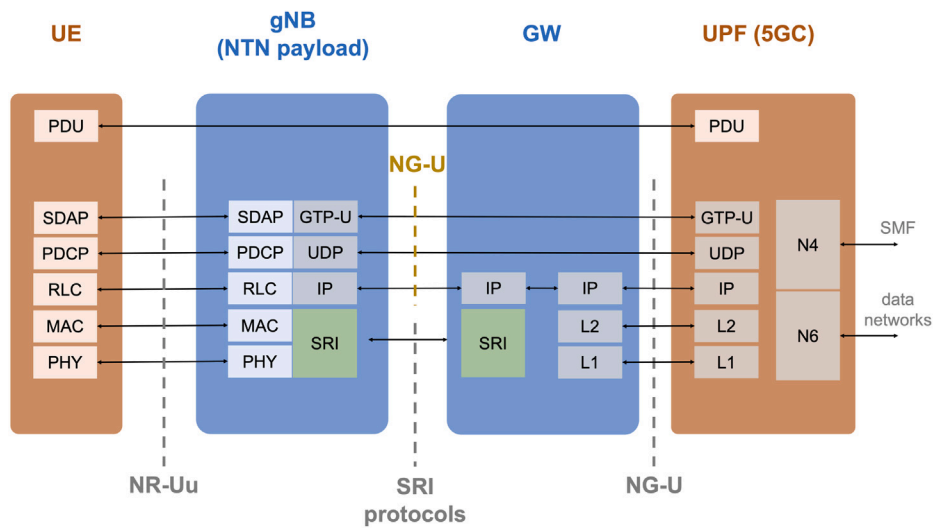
UE

gNB
(NTN payload)

GW

UPF (5GC)

PDU

PDU

NG-U

SDAP

SDAP

GTP-U

GTP-U

SMF

N4

PDCP

PDCP

UDP

UDP

RLC

RLC

IP

IP

IP

IP

data networks

MAC

MAC

L2

L2

SRI

SRI

N6

PHY

PHY

L1

L1

NR-Uu

SRI protocols

NG-U